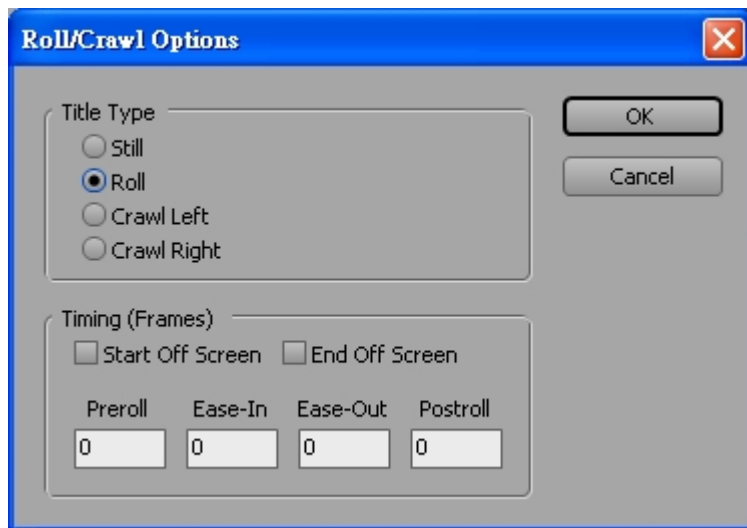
Roll/Crawl Options

Title Type
Still
Roll
Crawl Left
Crawl Right

OK
Cancel

Timing (Frames)
Start Off Screen
End Off Screen

| Preroll | Ease-In | Ease-Out | Postroll |
|---|---|---|---|
| 0 | 0 | 0 | 0 |